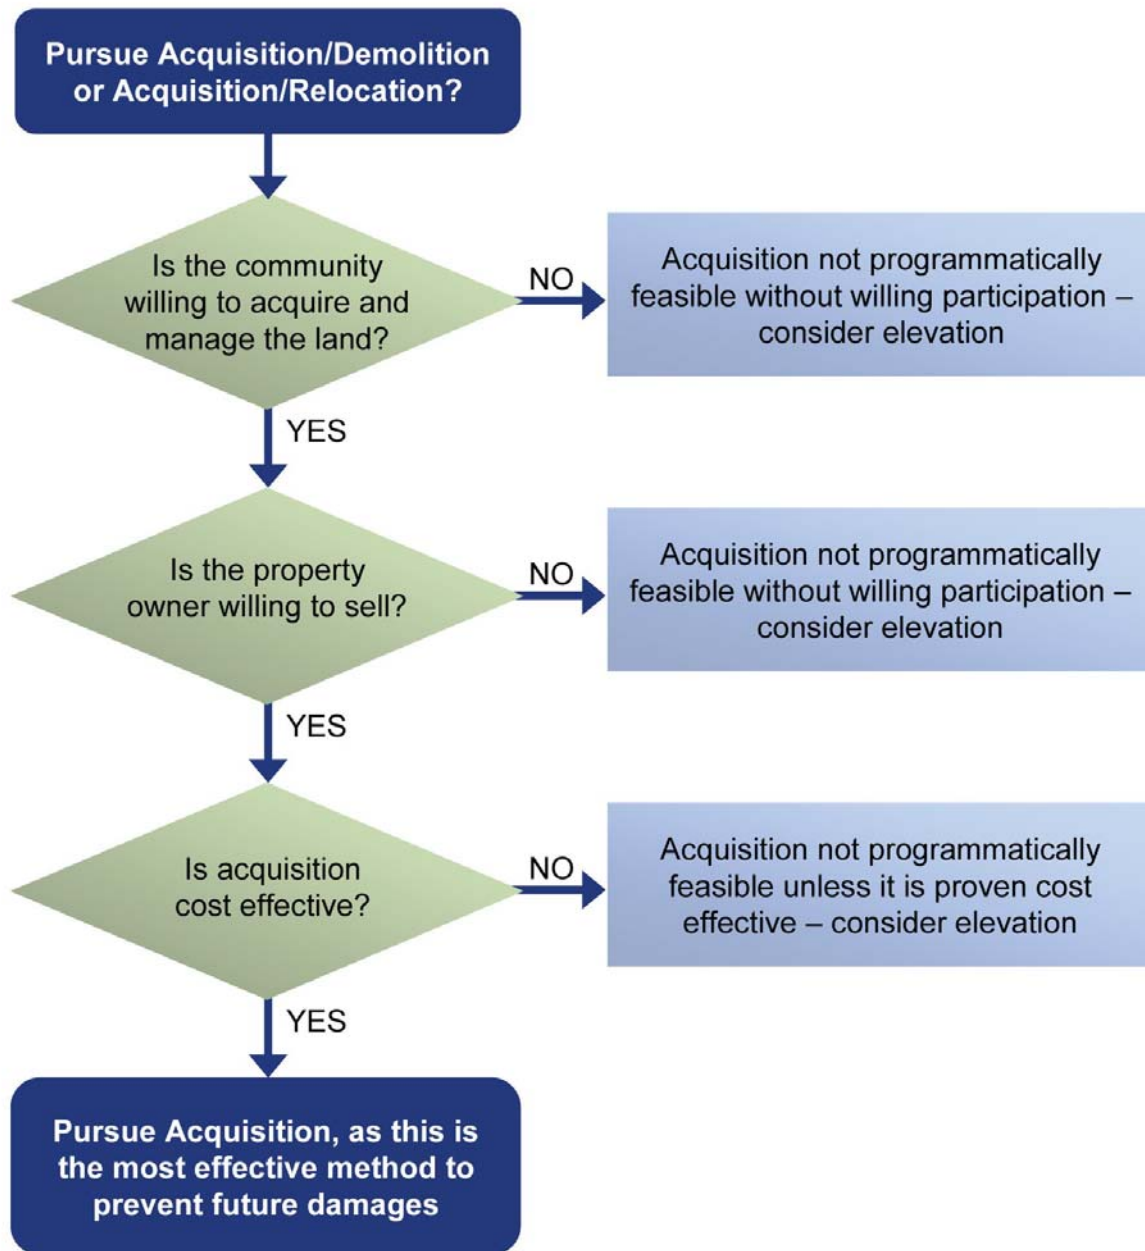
Pursue Acquisition/Demolition or Acquisition/Relocation?

Is the community willing to acquire and manage the land?

NO

Acquisition not programmatically feasible without willing participation – consider elevation

YES

Is the property owner willing to sell?

NO

Acquisition not programmatically feasible without willing participation – consider elevation

YES

Is acquisition cost effective?

NO

Acquisition not programmatically feasible unless it is proven cost effective – consider elevation

YES

Pursue Acquisition, as this is the most effective method to prevent future damages